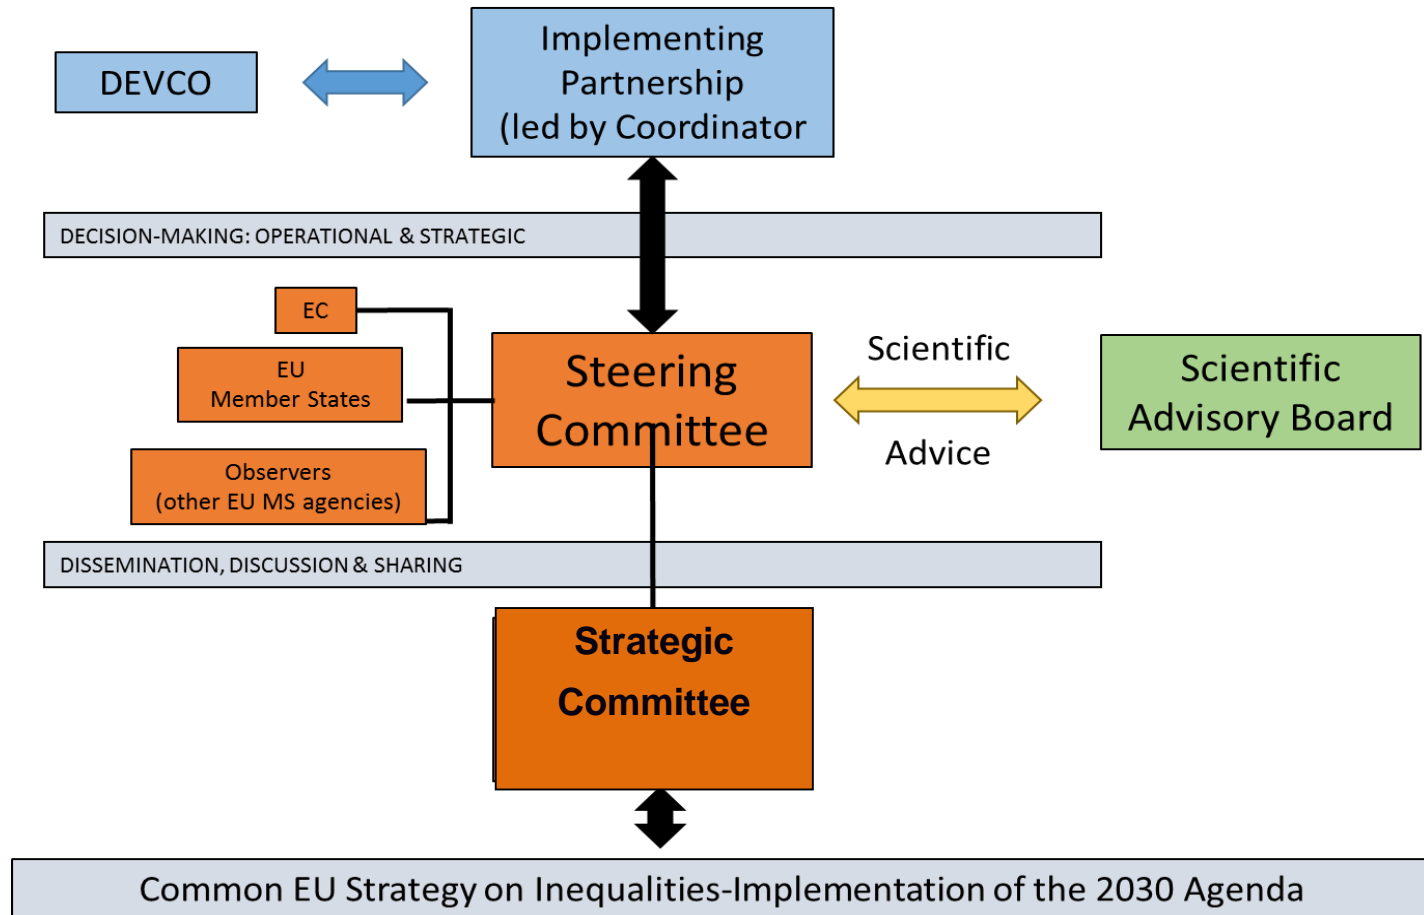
DEVCO

Implementing Partnership (led by Coordinator

DECISION-MAKING: OPERATIONAL & STRATEGIC

EC

EU Member States

Observers (other EU MS agencies)

Steering Committee

Scientific

Advice

Scientific Advisory Board

DISSEMINATION, DISCUSSION & SHARING

Strategic Committee

Common EU Strategy on Inequalities-Implementation of the 2030 Agenda